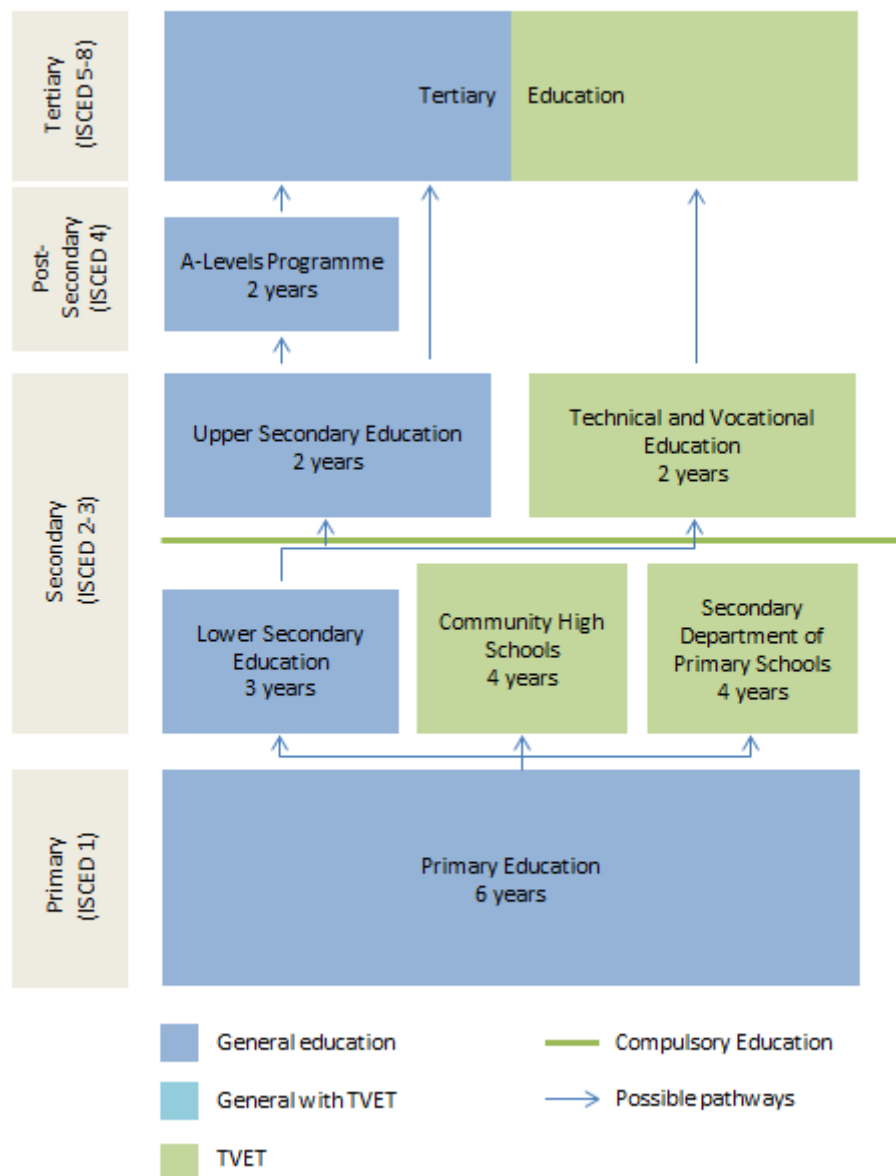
Tertiary (ISCED 5-8)

Tertiary Education

Post-Secondary (ISCED 4)

A-Levels Programme
2 years

Secondary (ISCED 2-3)

Upper Secondary Education
2 years

Technical and Vocational Education
2 years

Lower Secondary Education
3 years

Community High Schools
4 years

Secondary Department of Primary Schools
4 years

Primary (ISCED 1)

Primary Education
6 years

General education

General with TVET

TVET

Compulsory Education

Possible pathways